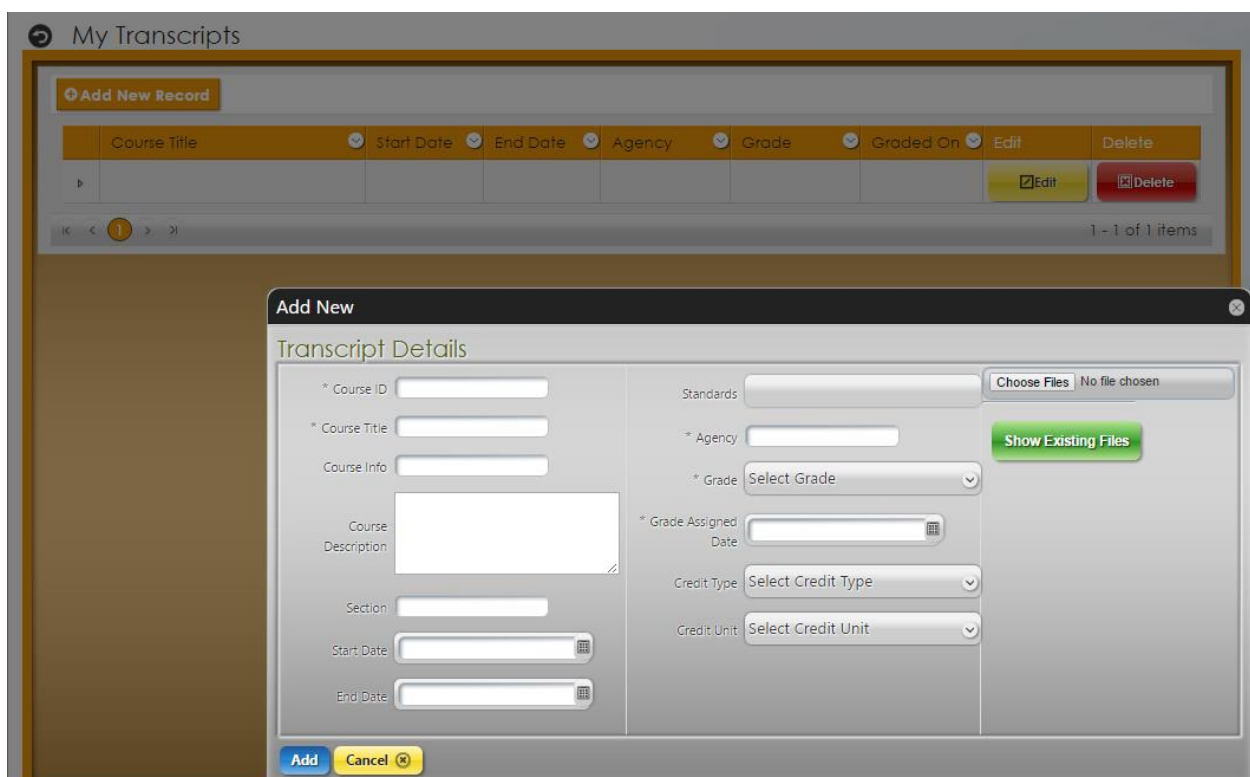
My Transcripts

Add New Record

| | Course Title | Start Date | End Date | Agency | Grade | Graded On | Edit | Delete |
|---|---|---|---|---|---|---|---|---|
| | | | | | | | Edit | Delete |

1

1 - 1 of 1 items

Add New

Transcript Details

* Course ID

* Course Title

Course Info

Course Description

Section

Start Date

End Date

Standards

* Agency

* Grade Select Grade

* Grade Assigned Date

Credit Type Select Credit Type

Credit Unit Select Credit Unit

Choose Files No file chosen

Show Existing Files

Add Cancel